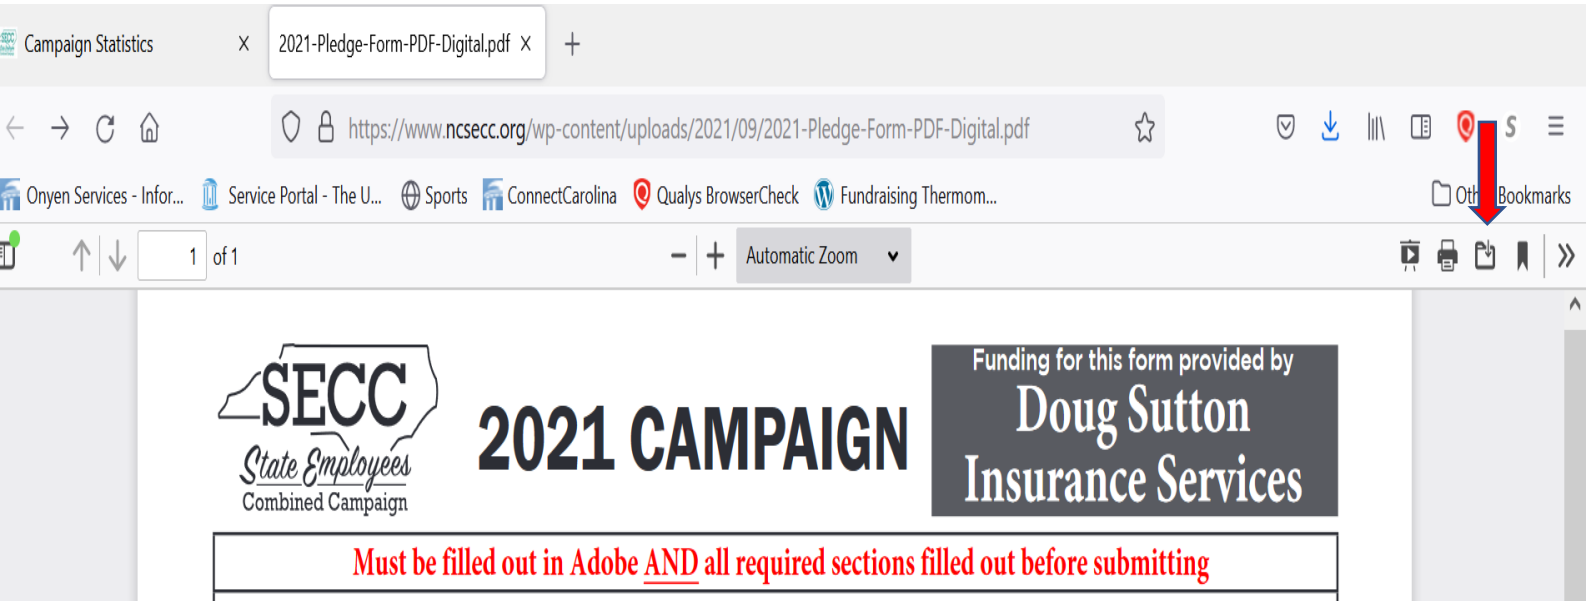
Campaign Statistics X
2021-Pledge-Form-PDF-Digital.pdf X
+

https://www.ncsecc.org/wp-content/uploads/2021/09/2021-Pledge-Form-PDF-Digital.pdf

Onyen Services - Infor... Service Portal - The U... Sports ConnectCarolina Qualys BrowserCheck Fundraising Thermom... Oth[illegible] Bookmarks

1 of 1
Automatic Zoom

SECC
State Employees
Combined Campaign

2021 CAMPAIGN

Funding for this form provided by
Doug Sutton
Insurance Services

Must be filled out in Adobe AND all required sections filled out before submitting